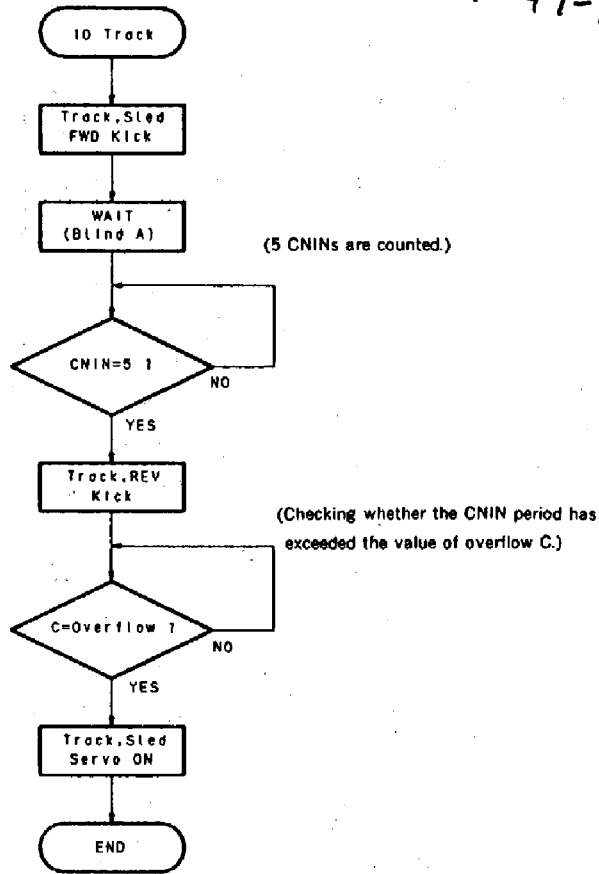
10 Track

Track,Sled FWD Kick

WAIT (Blind A)

(5 CNINs are counted.)

CNIN=5 ?

NO

YES

Track,REV Kick

(Checking whether the CNIN period has exceeded the value of overflow C.)

C=Overflow ?

NO

YES

Track,Sled Servo ON

END